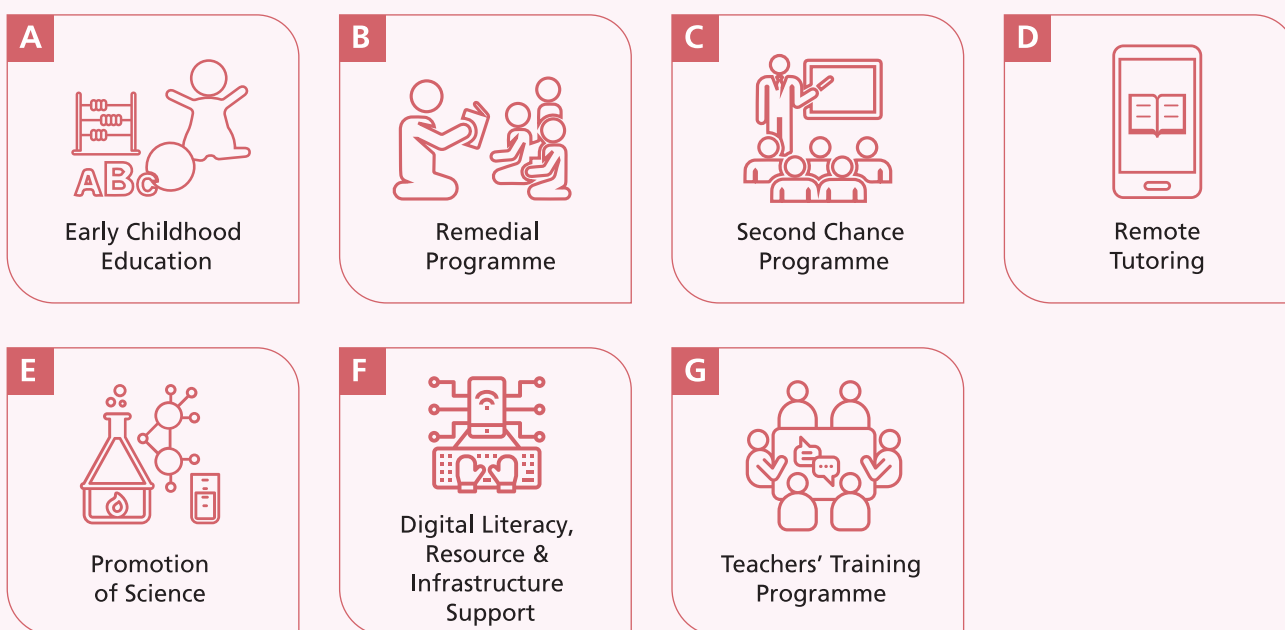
A

ABC

Early Childhood Education

B

Remedial Programme

C

Second Chance Programme

D

Remote Tutoring

E

Promotion of Science

F

Digital Literacy, Resource & Infrastructure Support

G

Teachers’ Training Programme